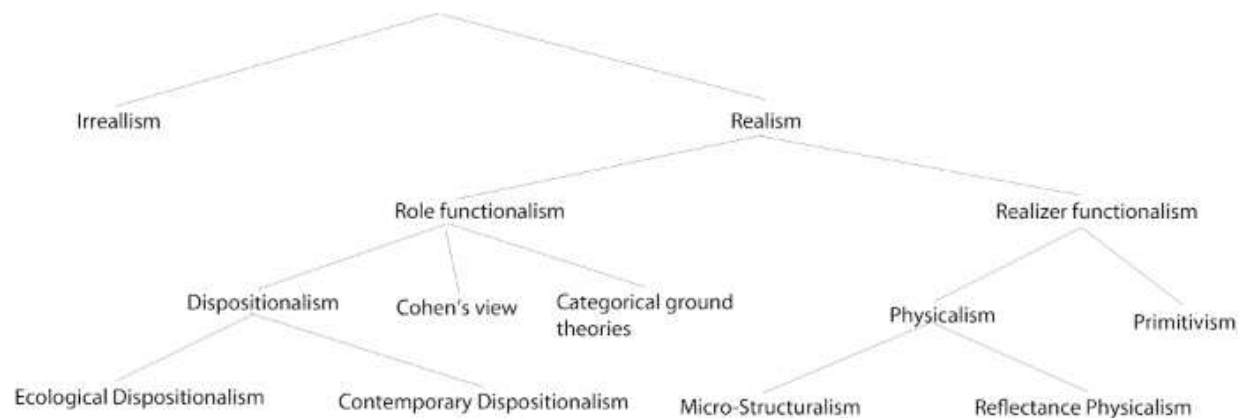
Irreallism

Realism

Role functionalism

Realizer functionalism

Dispositionalism

Cohen's view

Categorical ground theories

Physicalism

Primitivism

Ecological Dispositionalism

Contemporary Dispositionalism

Micro-Structuralism

Reflectance Physicalism